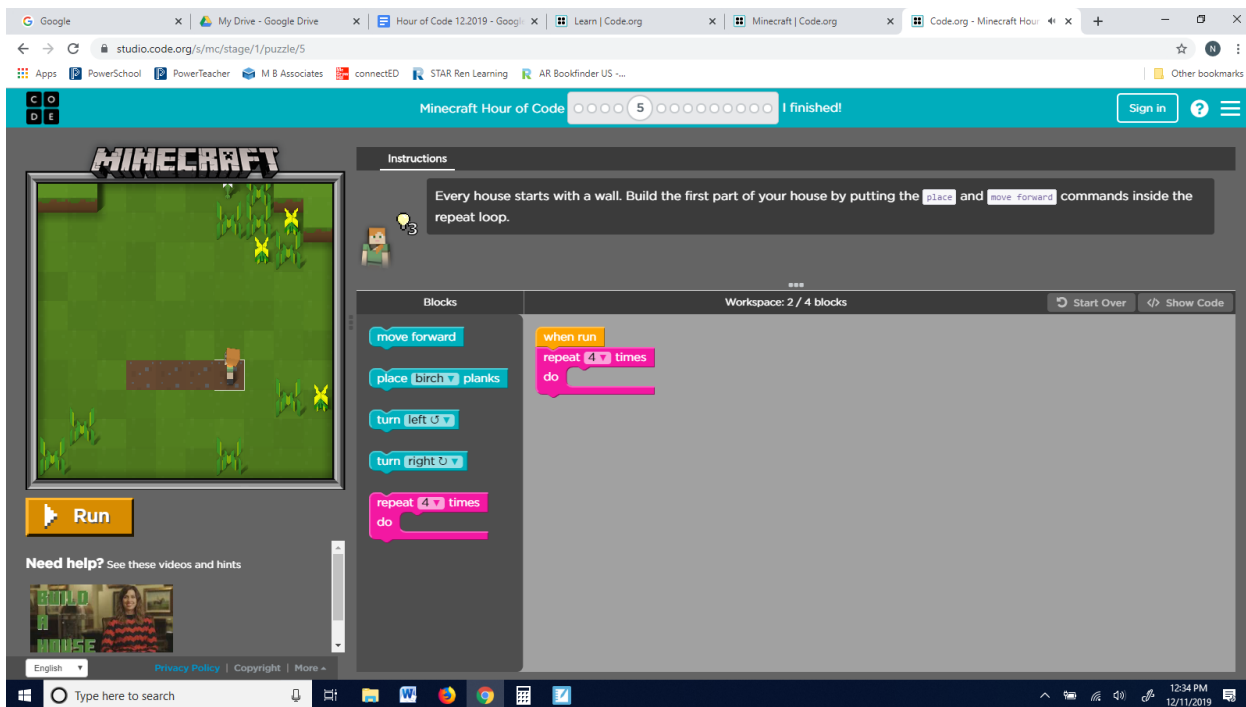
Google ×
My Drive - Google Drive ×
Hour of Code 12.2019 - Googl ×
Learn | Code.org ×
Minecraft | Code.org ×
Code.org - Minecraft Hour ×
+

studio.code.org/s/mc/stage/1/puzzle/5

Apps PowerSchool PowerTeacher M B Associates connectED STAR Ren Learning AR Bookfinder US -... Other bookmarks

C O D E
Minecraft Hour of Code 5 I finished!
Sign in

MINECRAFT

Instructions

Every house starts with a wall. Build the first part of your house by putting the place and move forward commands inside the repeat loop.

3

Blocks
Workspace: 2 / 4 blocks
Start Over
Show Code

move forward
place birch planks
turn left ↺
turn right ↻
repeat 4 times
do

when run
repeat 4 times
do

Run

Need help? See these videos and hints

BUILD A HOUSE

English
Privacy Policy | Copyright | More

Type here to search

12:34 PM
12/11/2019